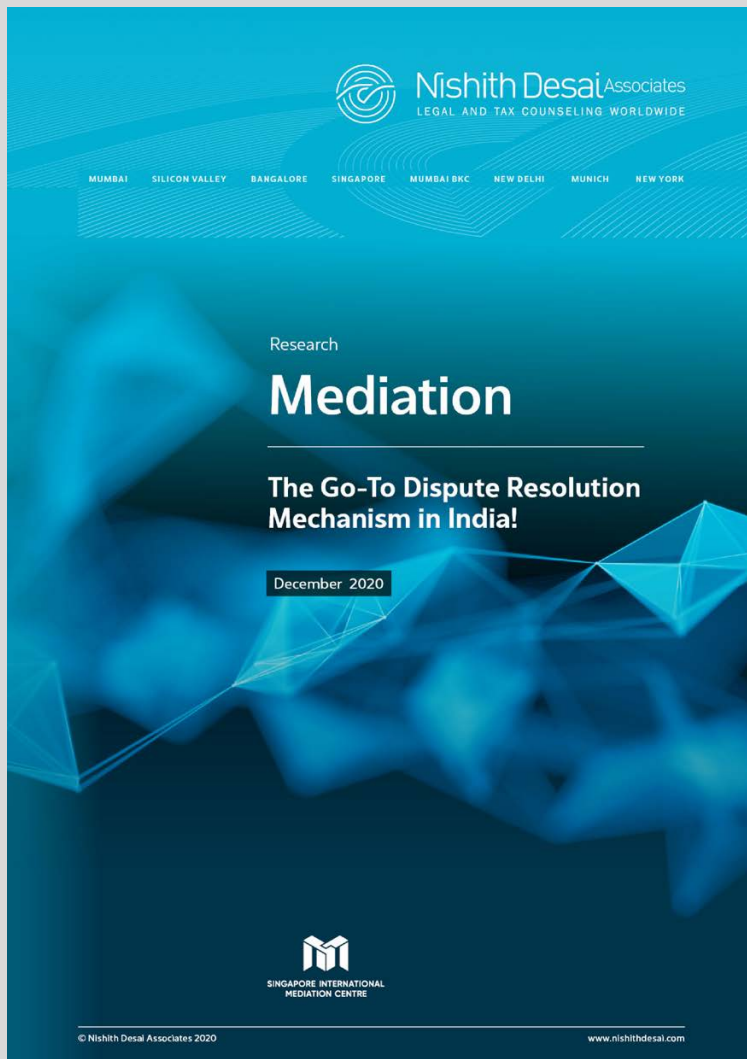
Nishith Desai Associates
LEGAL AND TAX COUNSELING WORLDWIDE

MUMBAI SILICON VALLEY BANGALORE SINGAPORE MUMBAI BKC NEW DELHI MUNICH NEW YORK

Research

Mediation

The Go-To Dispute Resolution Mechanism in India!

December 2020

SINGAPORE INTERNATIONAL MEDIATION CENTRE

© Nishith Desai Associates 2020

www.nishithdesai.com